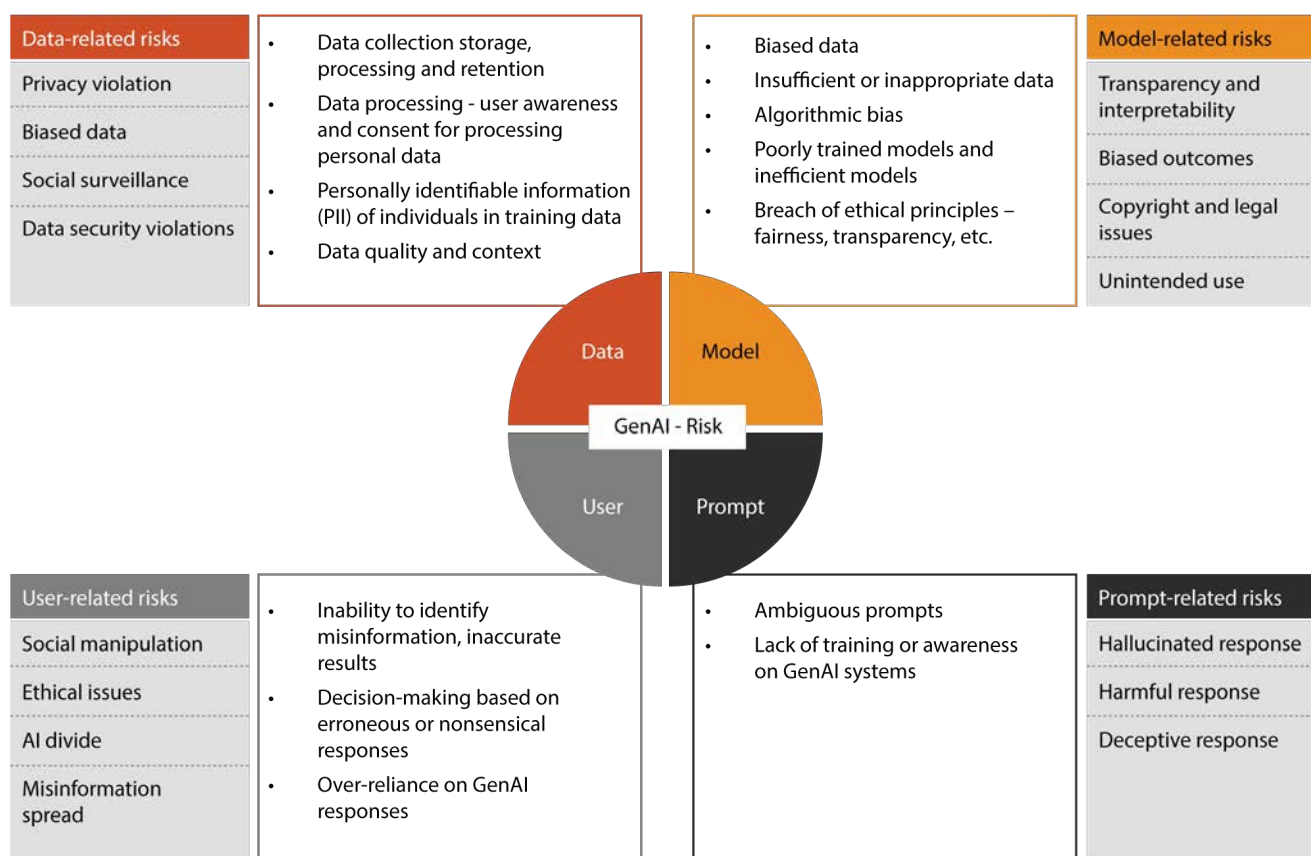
Data-related risks

Privacy violation

Biased data

Social surveillance

Data security violations

- Data collection storage, processing and retention
- Data processing - user awareness and consent for processing personal data
- Personally identifiable information (PII) of individuals in training data
- Data quality and context

- Biased data
- Insufficient or inappropriate data
- Algorithmic bias
- Poorly trained models and inefficient models
- Breach of ethical principles – fairness, transparency, etc.

Model-related risks

Transparency and interpretability

Biased outcomes

Copyright and legal issues

Unintended use

Data

Model

GenAI - Risk

User

Prompt

User-related risks

Social manipulation

Ethical issues

AI divide

Misinformation spread

- Inability to identify misinformation, inaccurate results
- Decision-making based on erroneous or nonsensical responses
- Over-reliance on GenAI responses

- Ambiguous prompts
- Lack of training or awareness on GenAI systems

Prompt-related risks

Hallucinated response

Harmful response

Deceptive response